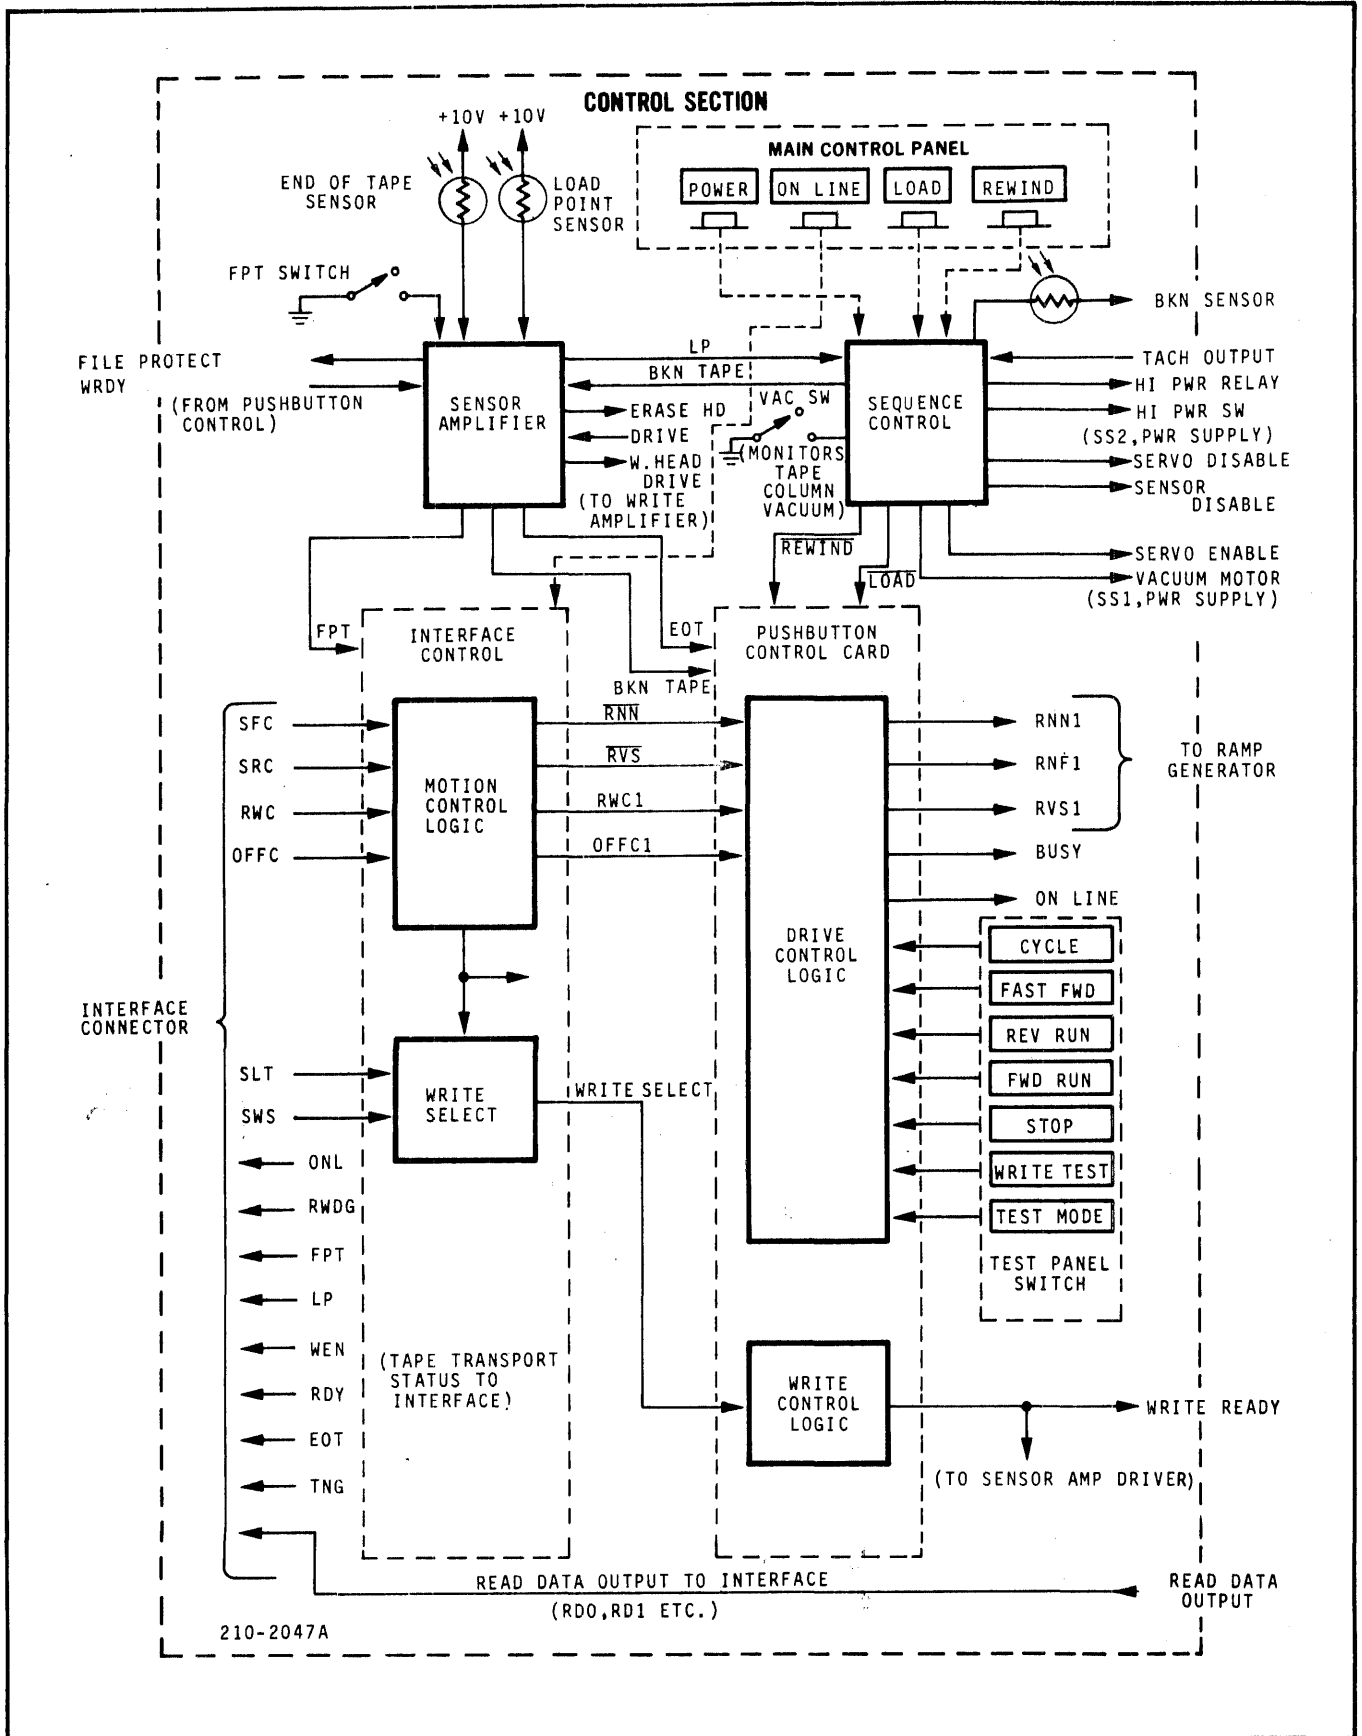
CONTROL SECTION

+10V +10V

END OF TAPE SENSOR

LOAD POINT SENSOR

MAIN CONTROL PANEL

POWER

ON LINE

LOAD

REWIND

FPT SWITCH

BKN SENSOR

FILE PROTECT

WRDY

(FROM PUSHBUTTON CONTROL)

SENSOR AMPLIFIER

LP

BKN TAPE

ERASE HD

DRIVE

W. HEAD DRIVE

(TO WRITE AMPLIFIER)

VAC SW

(MONITORS TAPE COLUMN VACUUM)

SEQUENCE CONTROL

TACH OUTPUT

HI PWR RELAY

HI PWR SW

(SS2, PWR SUPPLY)

SERVO DISABLE

SENSOR DISABLE

$\overline{REWIND}$

$\overline{LOAD}$

SERVO ENABLE

VACUUM MOTOR

(SS1, PWR SUPPLY)

FPT

INTERFACE CONTROL

EOT

BKN TAPE

PUSHBUTTON CONTROL CARD

SFC

SRC

RWC

OFFC

MOTION CONTROL LOGIC

$\overline{RNN}$

$\overline{RVS}$

RWC1

OFFC1

RNN1

RNF1

RVS1

TO RAMP GENERATOR

BUSY

ON LINE

DRIVE CONTROL LOGIC

CYCLE

FAST FWD

REV RUN

FWD RUN

STOP

WRITE TEST

TEST MODE

TEST PANEL SWITCH

INTERFACE CONNECTOR

SLT

SWS

WRITE SELECT

WRITE SELECT

ONL

RWDG

FPT

LP

WEN

RDY

EOT

TNG

(TAPE TRANSPORT STATUS TO INTERFACE)

WRITE CONTROL LOGIC

WRITE READY

(TO SENSOR AMP DRIVER)

READ DATA OUTPUT TO INTERFACE

(RDO, RD1 ETC.)

READ DATA OUTPUT

210-2047A